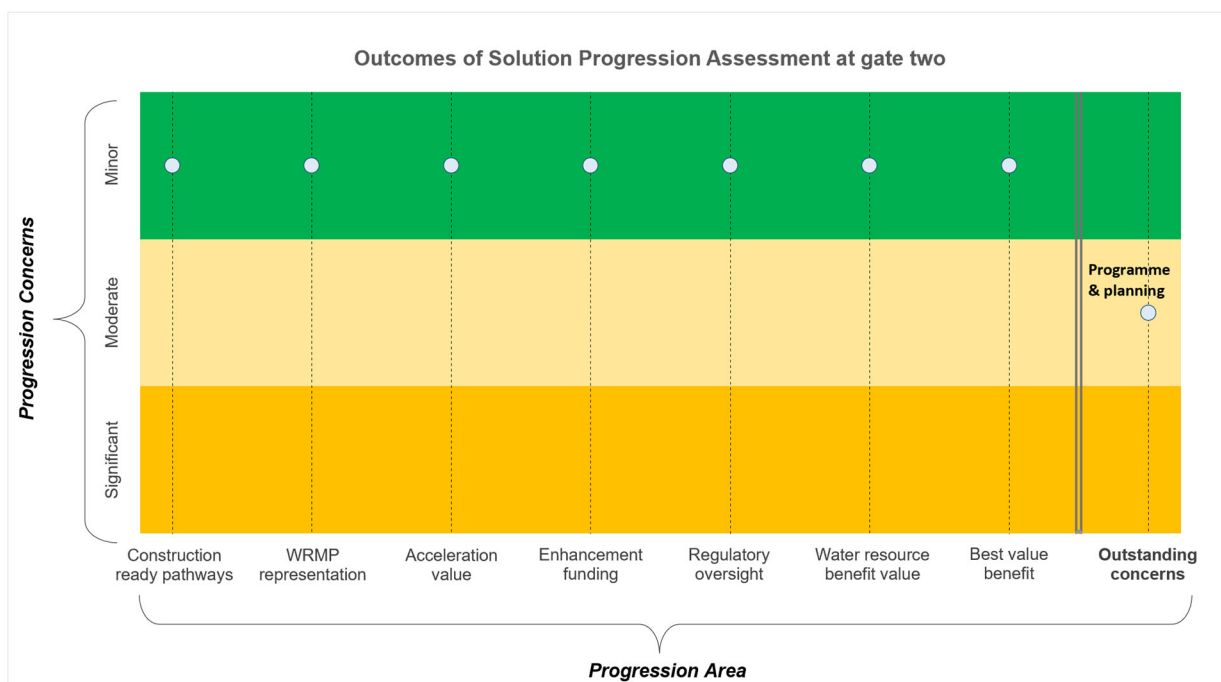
Outcomes of Solution Progression Assessment at gate two

Progression Concerns

Minor

Moderate

Significant

Programme & planning

Construction ready pathways

WRMP representation

Acceleration value

Enhancement funding

Regulatory oversight

Water resource benefit value

Best value benefit

Outstanding concerns

Progression Area